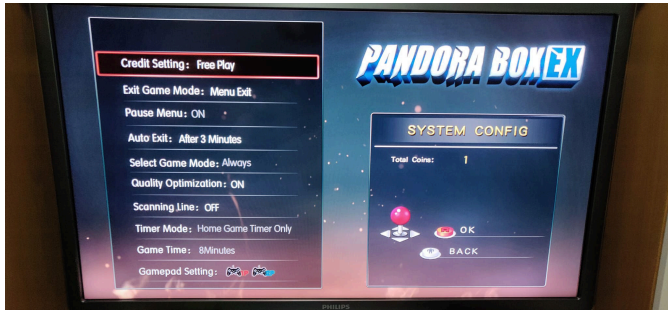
Credit Setting: Free Play

Exit Game Mode: Menu Exit

Pause Menu: ON

Auto Exit: After 3 Minutes

Select Game Mode: Always

Quality Optimization: ON

Scanning Line: OFF

Timer Mode: Home Game Timer Only

Game Time: 8Minutes

Gamepad Setting:

PANDORA BOX EX

SYSTEM CONFIG

Total Coins: 1

OK

BACK

PHILIPS